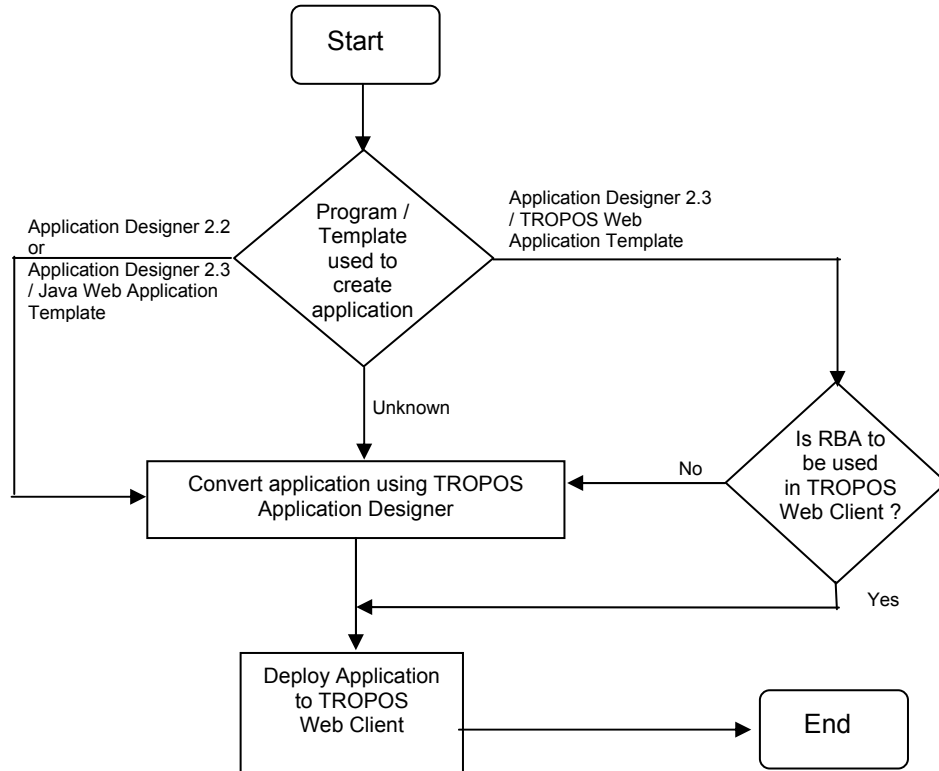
Start

Program / Template used to create application

Application Designer 2.2 or Application Designer 2.3 / Java Web Application Template

Application Designer 2.3 / TROPOS Web Application Template

Unknown

Is RBA to be used in TROPOS Web Client ?

No

Convert application using TROPOS Application Designer

Yes

Deploy Application to TROPOS Web Client

End